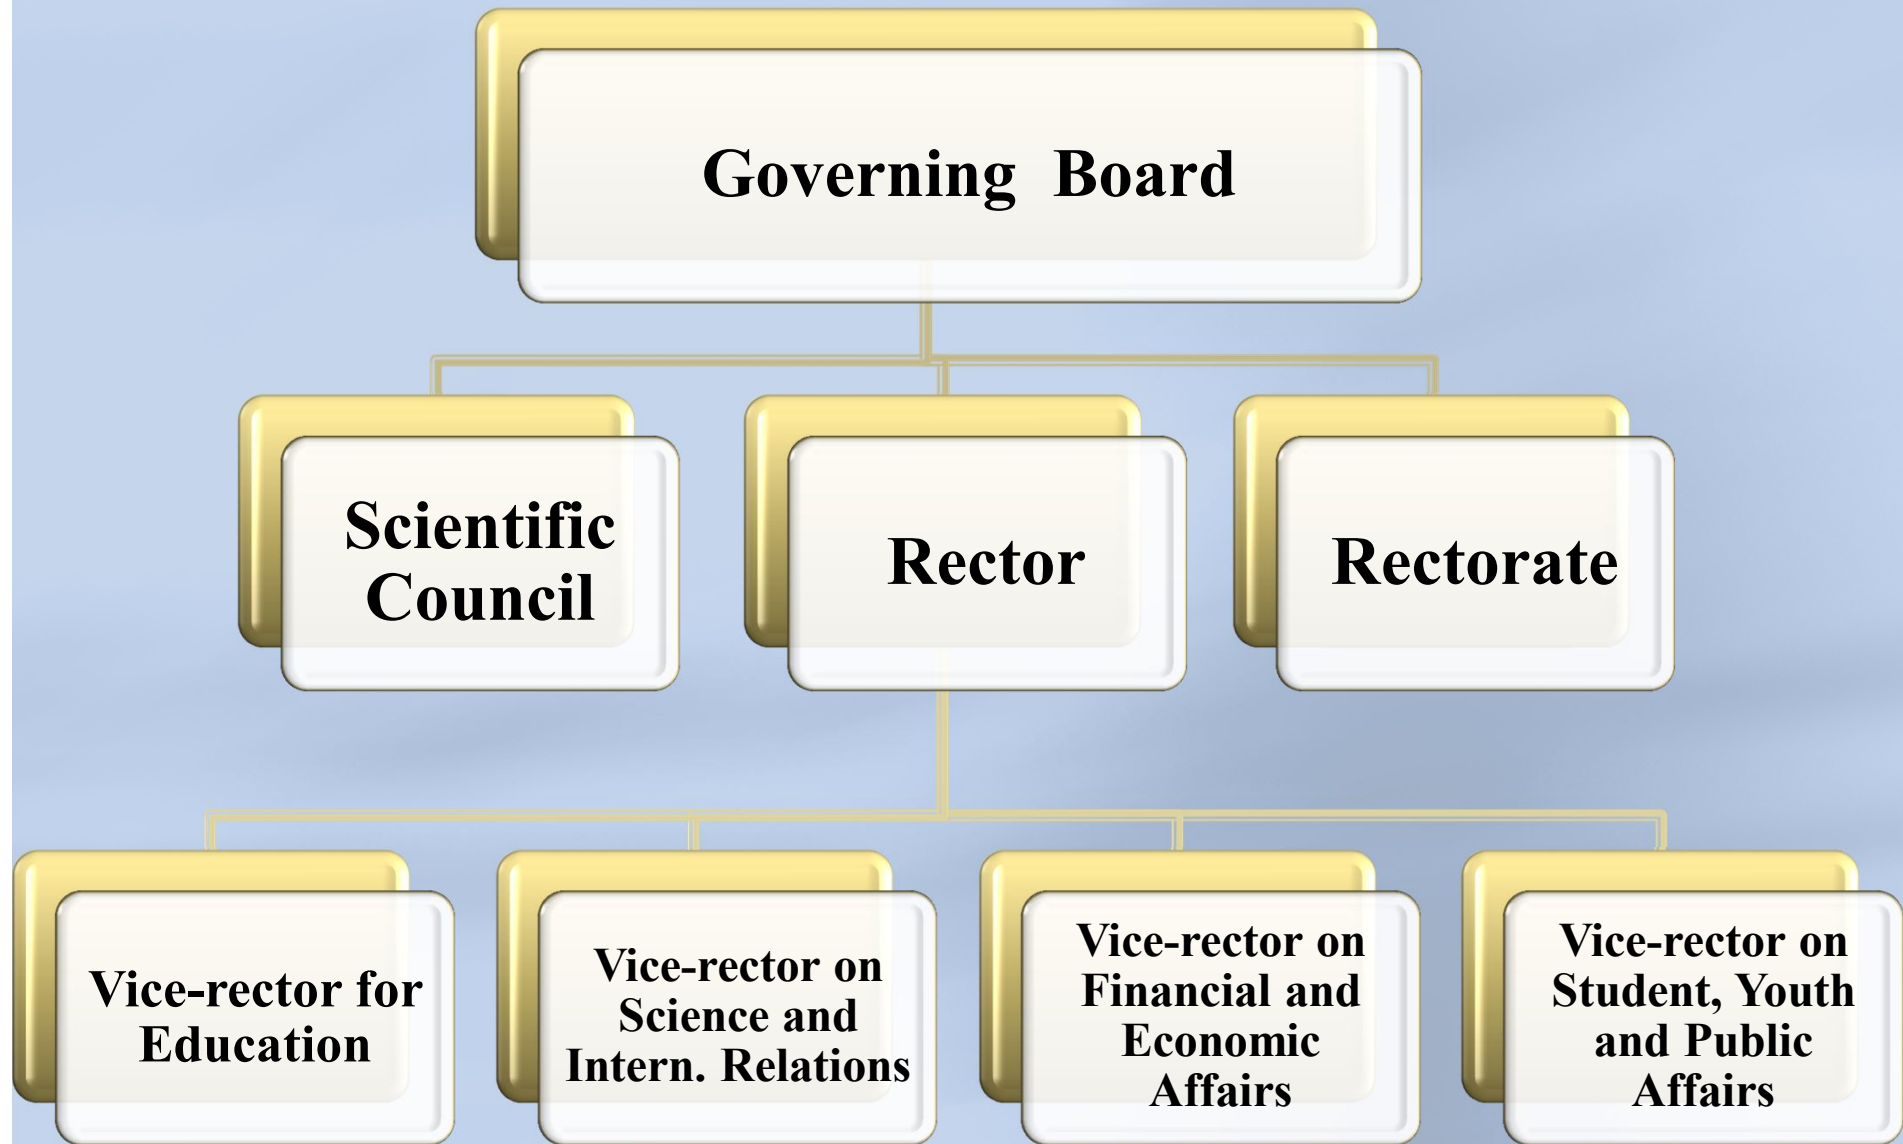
Governing Board

Scientific Council

Rector

Rectorate

Vice-rector for Education

Vice-rector on Science and Intern. Relations

Vice-rector on Financial and Economic Affairs

Vice-rector on Student, Youth and Public Affairs